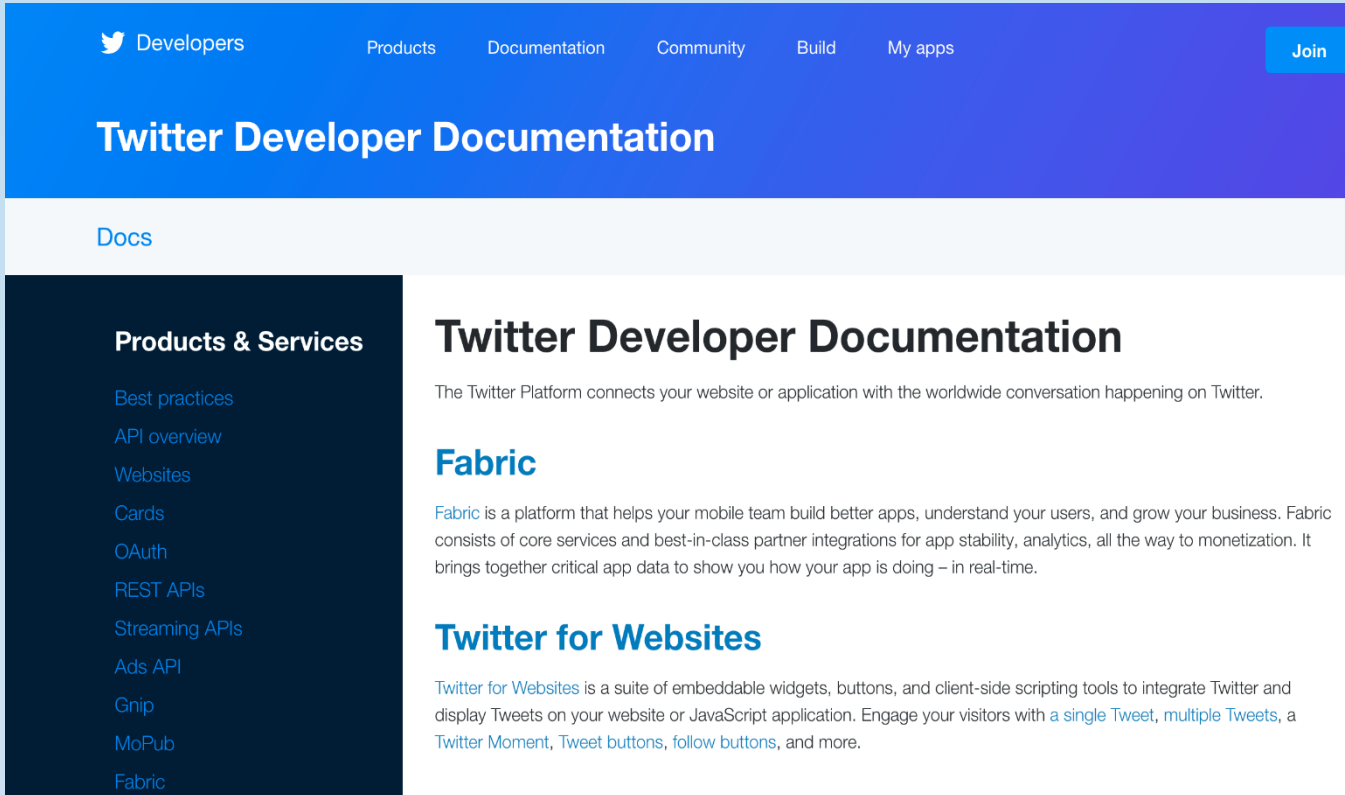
Developers

Products Documentation Community Build My apps

Join

Twitter Developer Documentation

Docs

Products & Services

Best practices
API overview
Websites
Cards
OAuth
REST APIs
Streaming APIs
Ads API
Gnip
MoPub
Fabric

Twitter Developer Documentation

The Twitter Platform connects your website or application with the worldwide conversation happening on Twitter.

Fabric

Fabric is a platform that helps your mobile team build better apps, understand your users, and grow your business. Fabric consists of core services and best-in-class partner integrations for app stability, analytics, all the way to monetization. It brings together critical app data to show you how your app is doing – in real-time.

Twitter for Websites

Twitter for Websites is a suite of embeddable widgets, buttons, and client-side scripting tools to integrate Twitter and display Tweets on your website or JavaScript application. Engage your visitors with a single Tweet, multiple Tweets, a Twitter Moment, Tweet buttons, follow buttons, and more.